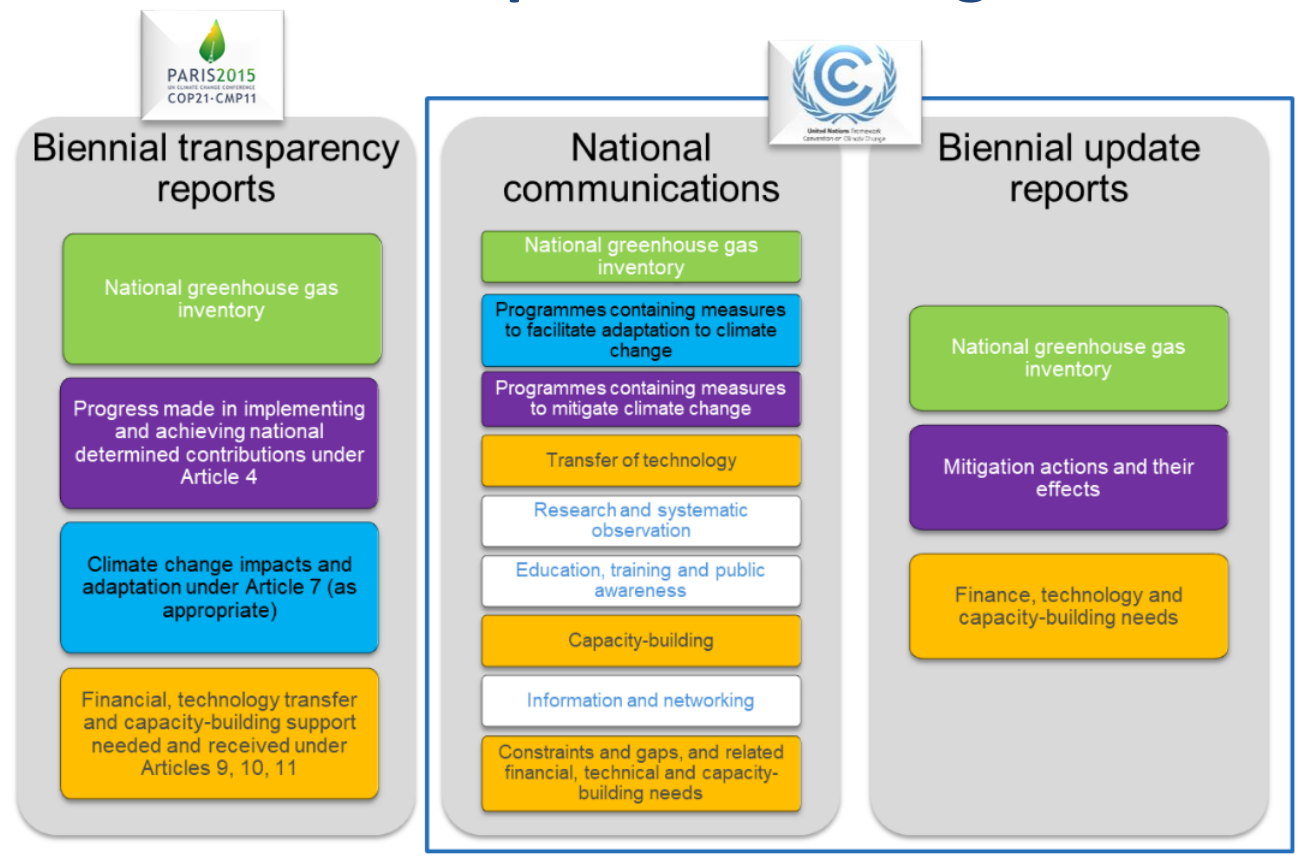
PARIS2015
UN CLIMATE CHANGE CONFERENCE
COP21·CMP11

Biennial transparency reports

National greenhouse gas inventory

Progress made in implementing and achieving national determined contributions under Article 4

Climate change impacts and adaptation under Article 7 (as appropriate)

Financial, technology transfer and capacity-building support needed and received under Articles 9, 10, 11

United Nations Framework Convention on Climate Change

National communications

National greenhouse gas inventory

Programmes containing measures to facilitate adaptation to climate change

Programmes containing measures to mitigate climate change

Transfer of technology

Research and systematic observation

Education, training and public awareness

Capacity-building

Information and networking

Constraints and gaps, and related financial, technical and capacity-building needs

Biennial update reports

National greenhouse gas inventory

Mitigation actions and their effects

Finance, technology and capacity-building needs